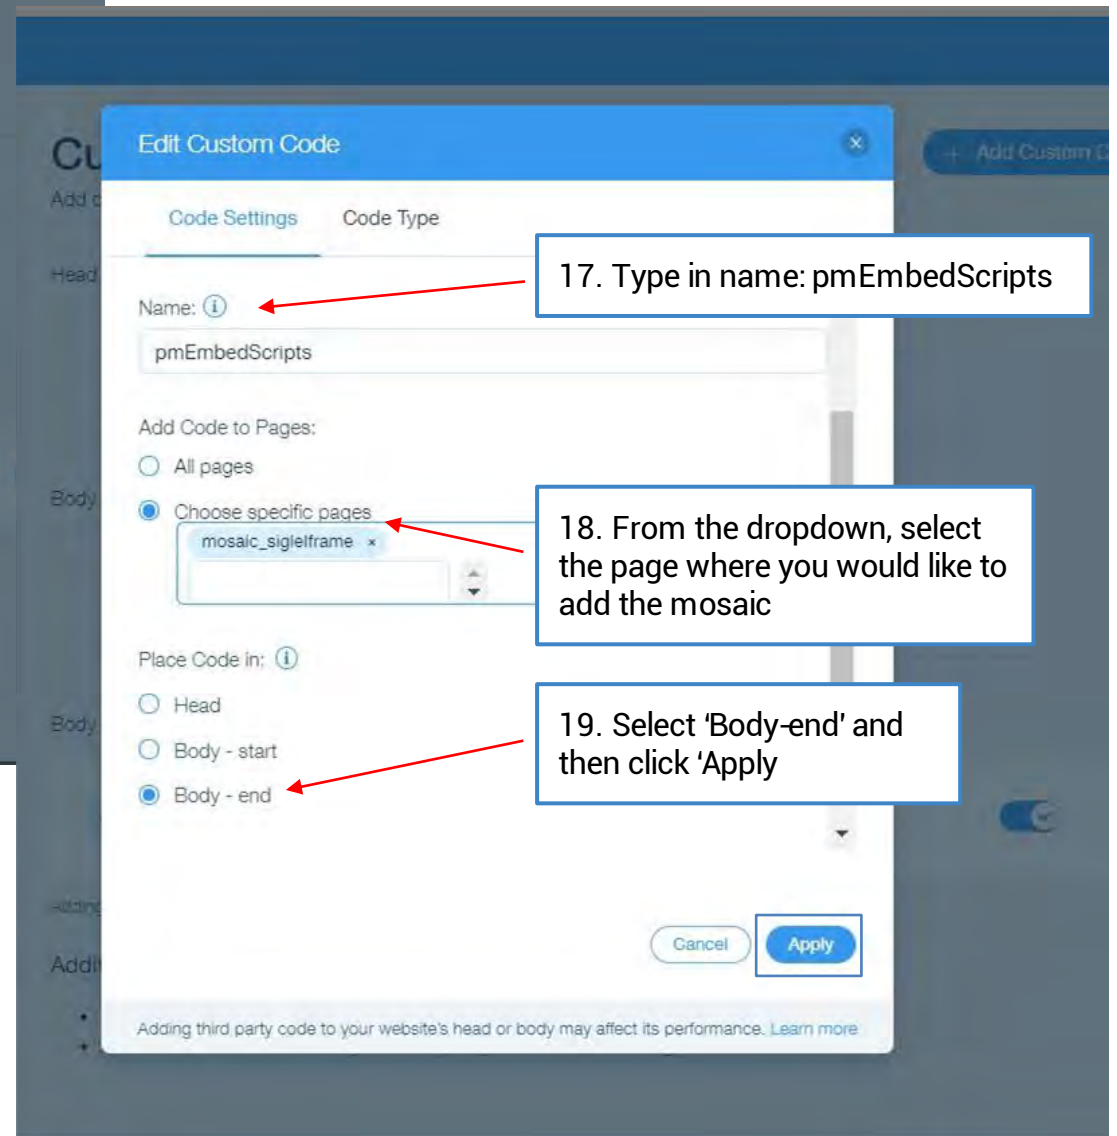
Cu
Add c
Head
Body
Body
Adding
Addi

+ Add Custom C

Edit Custom Code

Code Settings
Code Type

17. Type in name: pmEmbedScripts

Name: ⓘ
pmEmbedScripts

Add Code to Pages:
All pages
Choose specific pages
mosaic_sigleIframe ×

18. From the dropdown, select the page where you would like to add the mosaic

Place Code in: ⓘ
Head
Body - start
Body - end

19. Select 'Body-end' and then click 'Apply

Cancel
Apply

Adding third party code to your website's head or body may affect its performance. Learn more